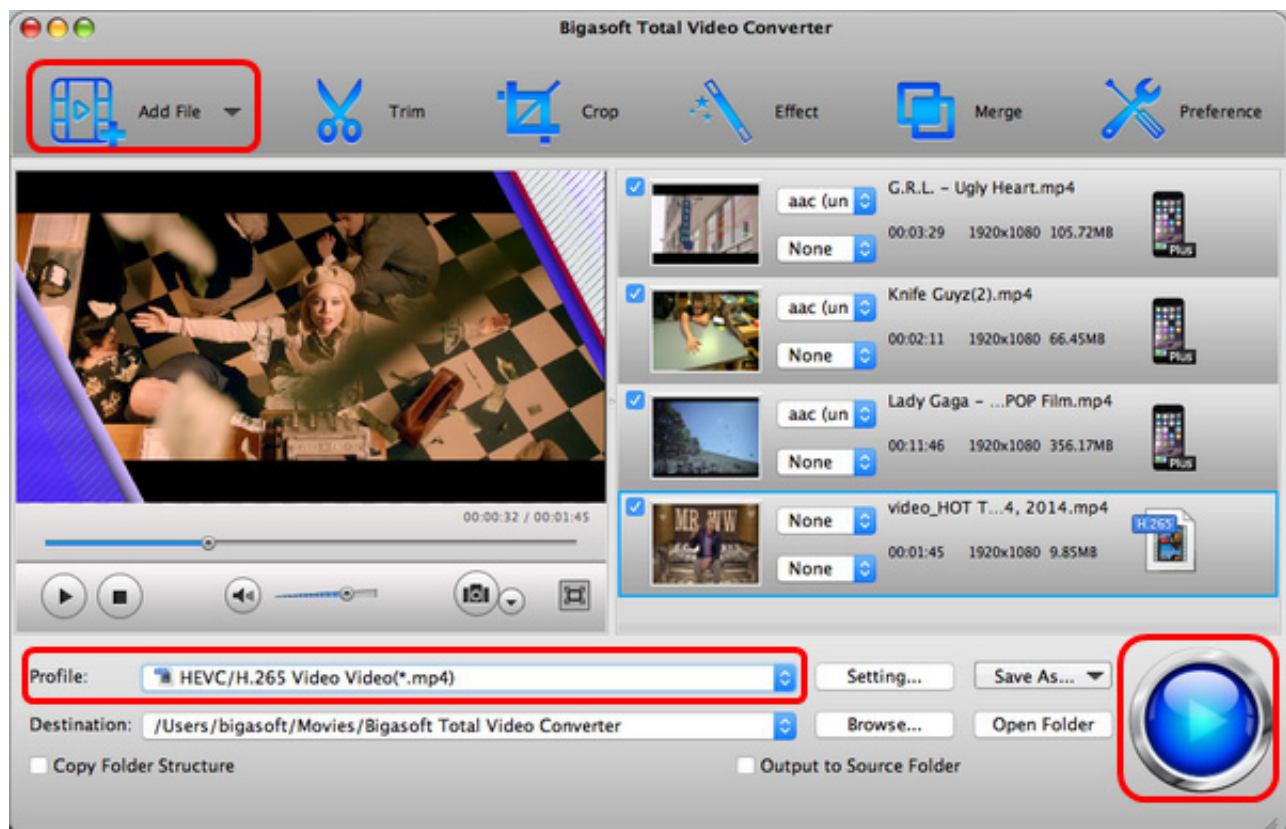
Bigasoft Total Video Converter

Add File

Trim

Crop

Effect

Merge

Preference

aac (un
None
G.R.L. – Ugly Heart.mp4
00:03:29 1920x1080 105.72MB
Plus

aac (un
None
Knife Guyz(2).mp4
00:02:11 1920x1080 66.45MB
Plus

aac (un
None
Lady Gaga – ...POP Film.mp4
00:11:46 1920x1080 356.17MB
Plus

None
None
video_HOT T...4, 2014.mp4
00:01:45 1920x1080 9.85MB
H.265

00:00:32 / 00:01:45

Profile: HEVC/H.265 Video Video(*.mp4)
Setting...
Save As...

Destination: /Users/bigasoft/Movies/Bigasoft Total Video Converter
Browse...
Open Folder

Copy Folder Structure
Output to Source Folder